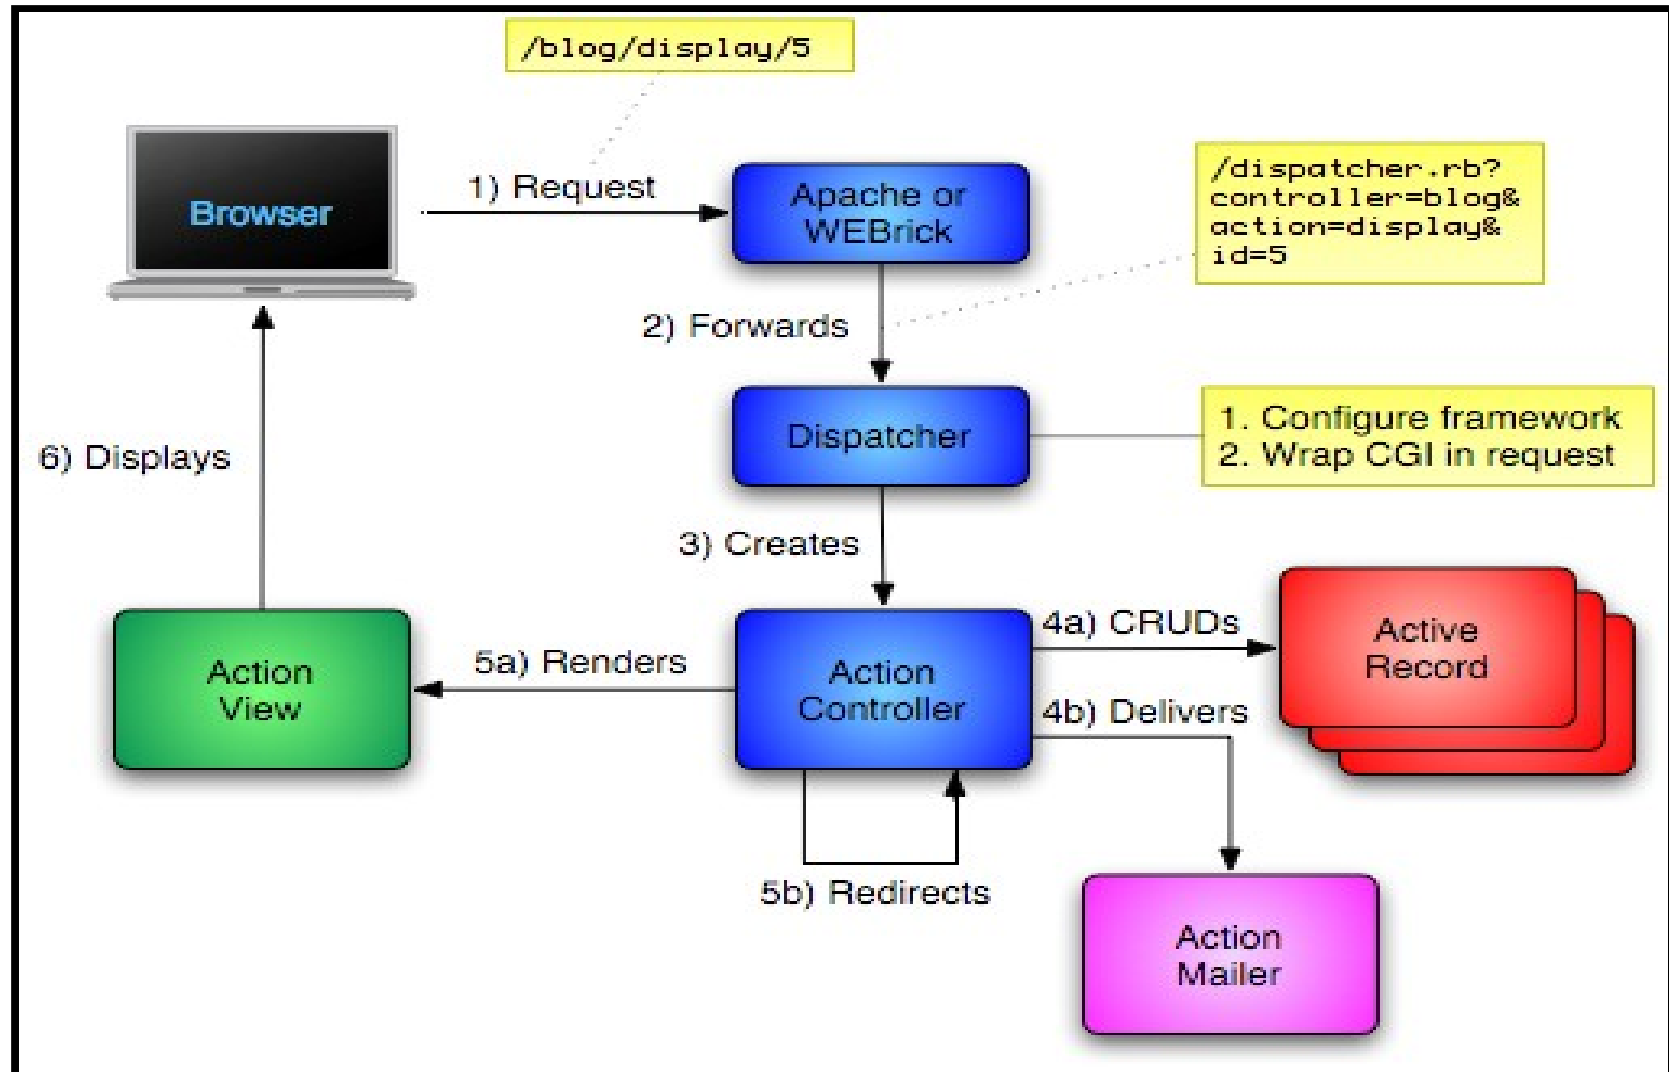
/blog/display/5

Browser

1) Request

Apache or WEBrick

/dispatcher.rb?controller=blog&action=display&id=5

2) Forwards

Dispatcher

1. Configure framework
2. Wrap CGI in request

6) Displays

3) Creates

Action View

5a) Renders

Action Controller

4a) CRUDs

Active Record

4b) Delivers

5b) Redirects

Action Mailer